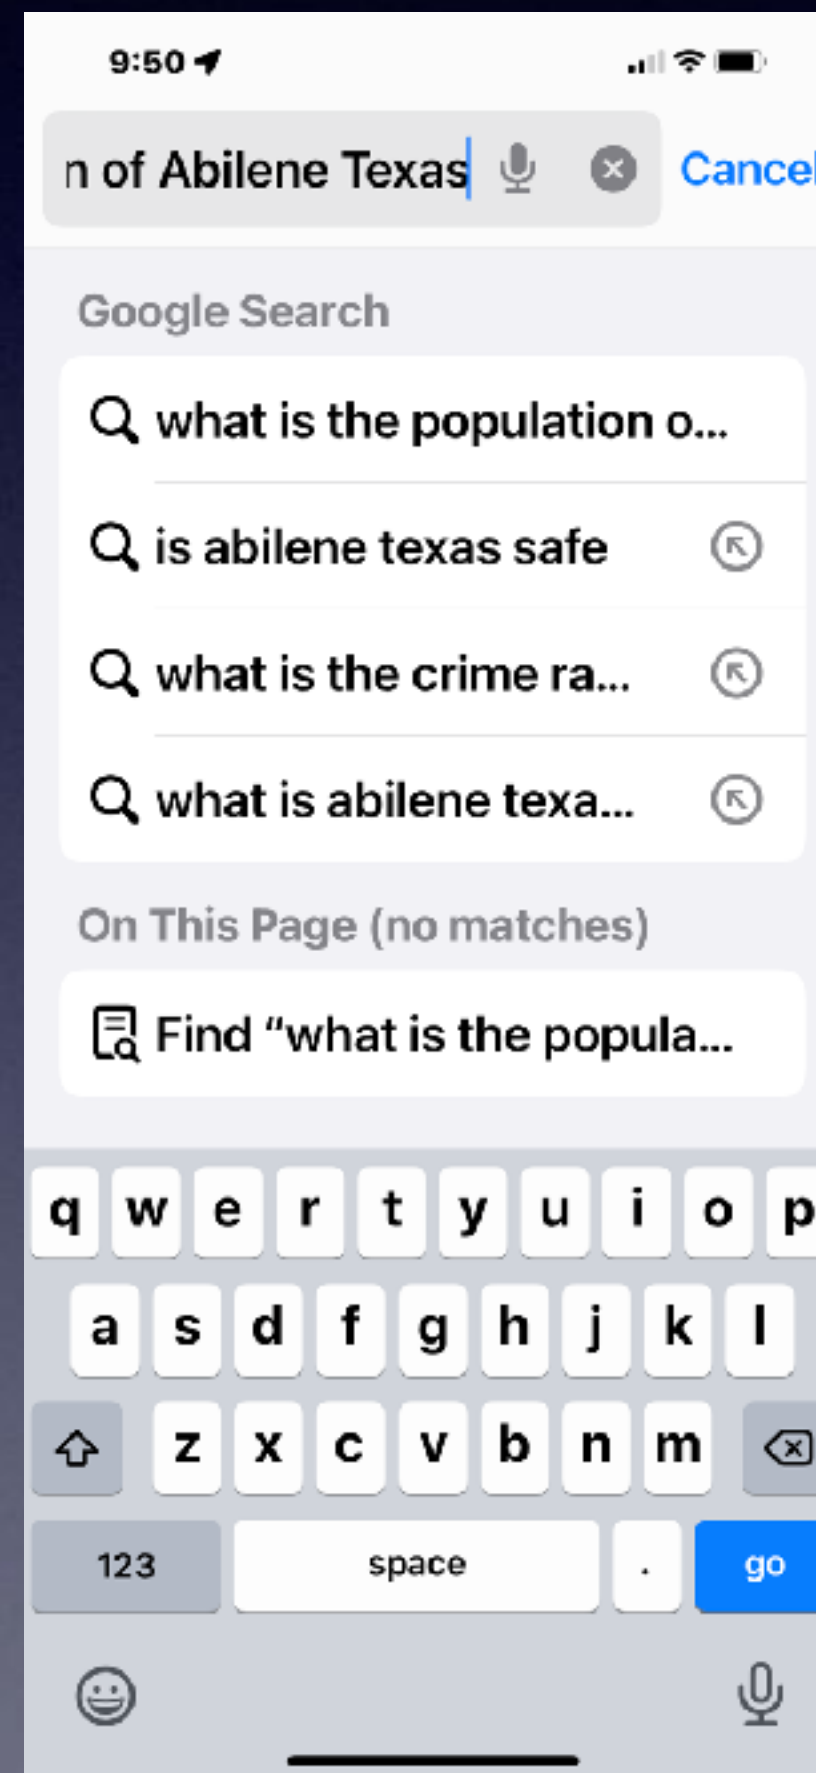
9:50

n of Abilene Texas

Cancel

Google Search

what is the population o...

is abilene texas safe

what is the crime ra...

what is abilene texa...

On This Page (no matches)

Find "what is the popula...

q w e r t y u i o p

a s d f g h j k l

z x c v b n m

123 space . go